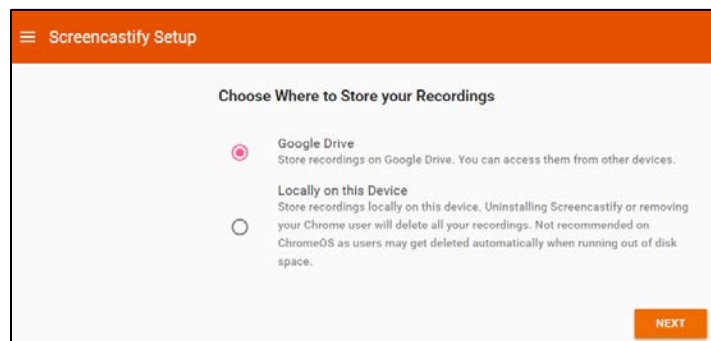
Screencastify Setup

Choose Where to Store your Recordings

Google Drive
Store recordings on Google Drive. You can access them from other devices.

Locally on this Device
Store recordings locally on this device. Uninstalling Screencastify or removing your Chrome user will delete all your recordings. Not recommended on ChromeOS as users may get deleted automatically when running out of disk space.

NEXT